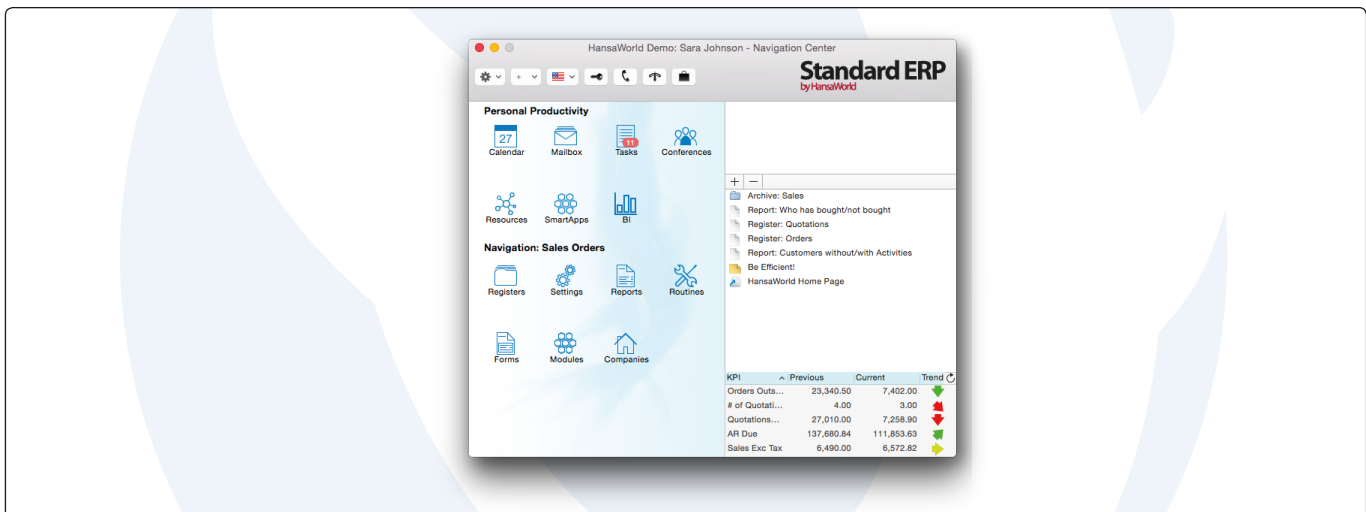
HansaWorld Demo: Sara Johnson - Navigation Center

Standard ERP
by HansaWorld

Personal Productivity

27
Calendar
Mailbox
11
Tasks
Conferences

Resources
SmartApps
BI

Navigation: Sales Orders

Registers
Settings
Reports
Routines

Forms
Modules
Companies

+ −

Archive: Sales
Report: Who has bought/not bought
Register: Quotations
Register: Orders
Report: Customers without/with Activities
Be Efficient!
HansaWorld Home Page

| KPI | Previous | Current | Trend |
|---|---|---|---|
| Orders Outs... | 23,340.50 | 7,402.00 | |
| # of Quotati... | 4.00 | 3.00 | |
| Quotations... | 27,010.00 | 7,258.90 | |
| AR Due | 137,680.84 | 111,853.63 | |
| Sales Exc Tax | 6,490.00 | 6,572.82 | |